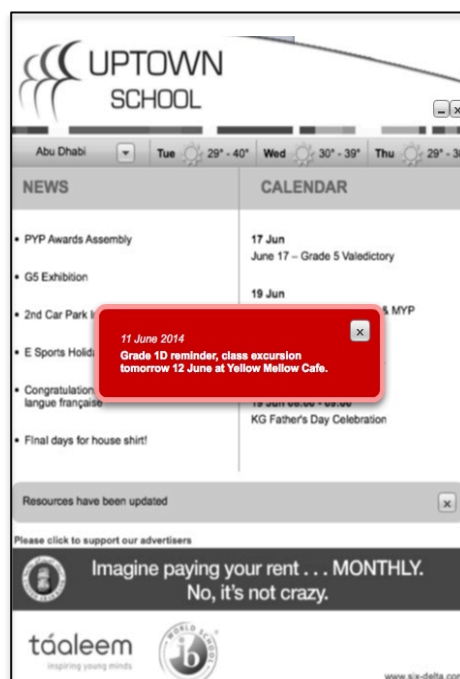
UPTOWN
SCHOOL

Abu Dhabi | Tue 29° - 40° | Wed 30° - 39° | Thu 29° - 3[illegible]

NEWS

• PYP Awards Assembly

• G5 Exhibition

• 2nd Car Park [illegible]

• E Sports Holid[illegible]

• Congratulation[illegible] langue française

• Final days for house shirt!

CALENDAR

17 Jun
June 17 – Grade 5 Valedictory

19 Jun
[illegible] & MYP

19 Jun 08:00 - 09:00
KG Father's Day Celebration

11 June 2014
Grade 1D reminder, class excursion tomorrow 12 June at Yellow Mellow Cafe.

Resources have been updated

Please click to support our advertisers

Imagine paying your rent . . . MONTHLY.
No, it's not crazy.

táaleem
inspiring young minds

WORLD SCHOOL
ib

www.six-delta.co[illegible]